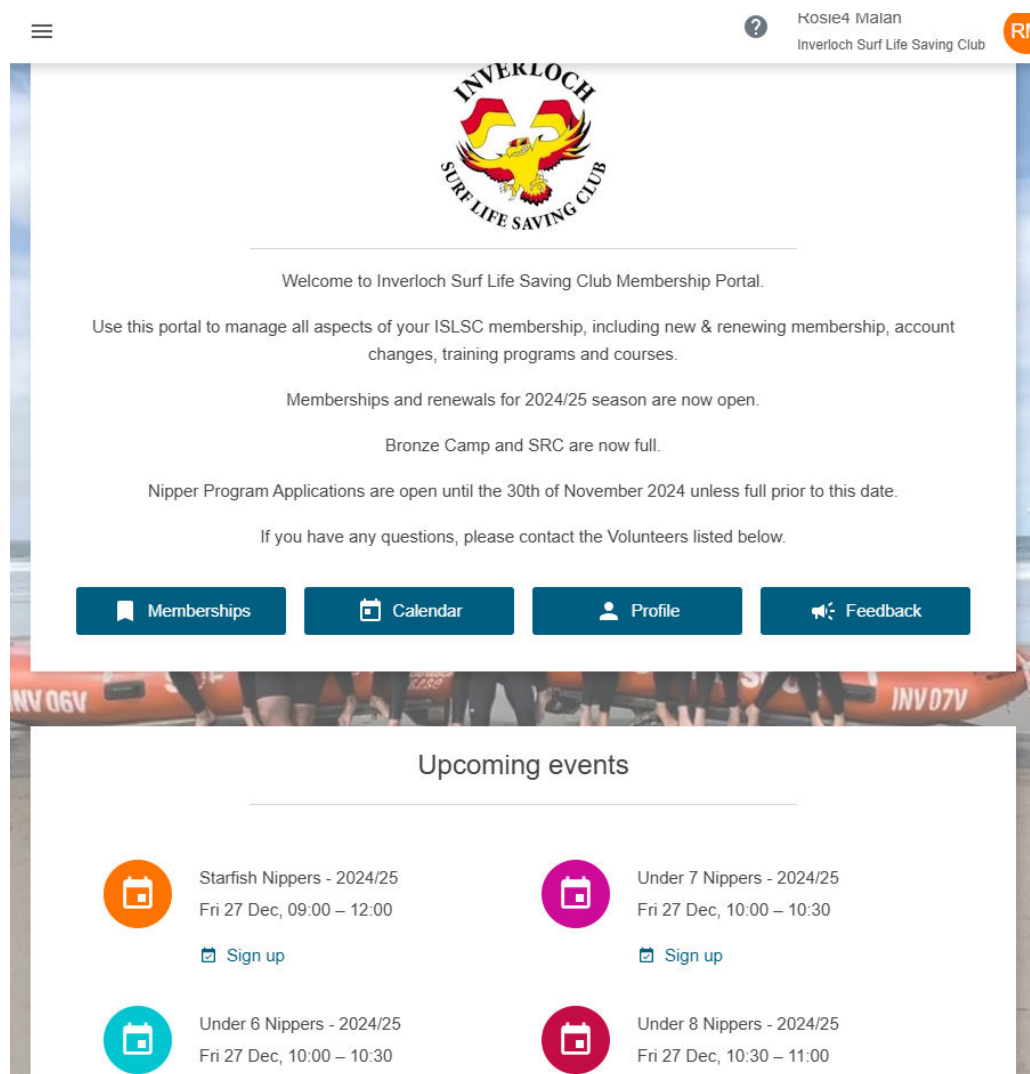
Rosie4 Malan
Inverloch Surf Life Saving Club
RM

INVERLOCH
SURF LIFE SAVING CLUB

Welcome to Inverloch Surf Life Saving Club Membership Portal.

Use this portal to manage all aspects of your ISLSC membership, including new & renewing membership, account changes, training programs and courses.

Memberships and renewals for 2024/25 season are now open.

Bronze Camp and SRC are now full.

Nipper Program Applications are open until the 30th of November 2024 unless full prior to this date.

If you have any questions, please contact the Volunteers listed below.

Memberships
Calendar
Profile
Feedback

INV 06V
INV 07V

Upcoming events

Starfish Nippers - 2024/25
Fri 27 Dec, 09:00 – 12:00
Sign up

Under 7 Nippers - 2024/25
Fri 27 Dec, 10:00 – 10:30
Sign up

Under 6 Nippers - 2024/25
Fri 27 Dec, 10:00 – 10:30

Under 8 Nippers - 2024/25
Fri 27 Dec, 10:30 – 11:00